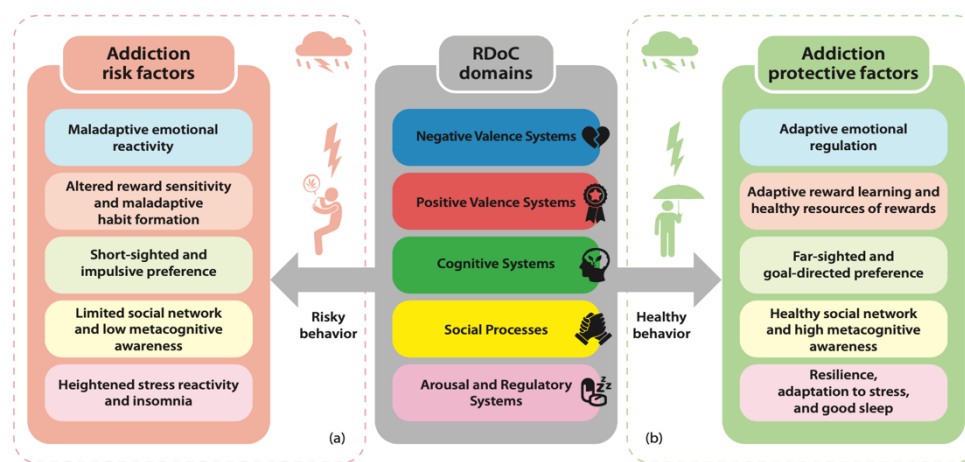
Addiction risk factors

Maladaptive emotional reactivity

Altered reward sensitivity and maladaptive habit formation

Short-sighted and impulsive preference

Limited social network and low metacognitive awareness

Heightened stress reactivity and insomnia

(a)

Risky behavior

RDoC domains

Negative Valence Systems

Positive Valence Systems

Cognitive Systems

Social Processes

Arousal and Regulatory Systems

Healthy behavior

(b)

Addiction protective factors

Adaptive emotional regulation

Adaptive reward learning and healthy resources of rewards

Far-sighted and goal-directed preference

Healthy social network and high metacognitive awareness

Resilience, adaptation to stress, and good sleep